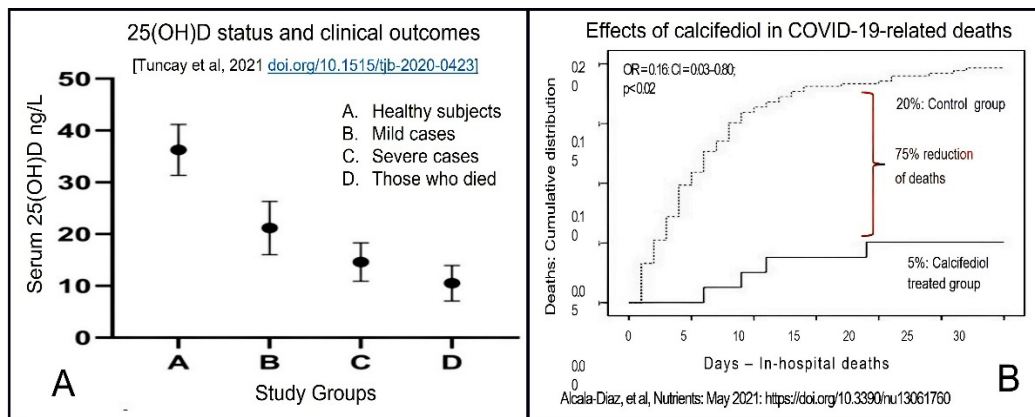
25(OH)D status and clinical outcomes

[Tuncay et al, 2021 doi.org/10.1515/tjb-2020-0423]

A. Healthy subjects
B. Mild cases
C. Severe cases
D. Those who died

Serum 25(OH)D ng/L

50
40
30
20
10
0

A B C D

Study Groups

A

Effects of calcifediol in COVID-19-related deaths

OR = 0.16; CI = 0.03–0.80; p<0.02

20%: Control group

75% reduction of deaths

5%: Calcifediol treated group

Deaths: Cumulative distribution

0.2
0
0.1
5
0.1
0
0.0
5
0.0
0

0 5 10 15 20 25 30

Days – In-hospital deaths

Alcala-Diaz, et al, Nutrients: May 2021: https://doi.org/10.3390/nu13061760

B